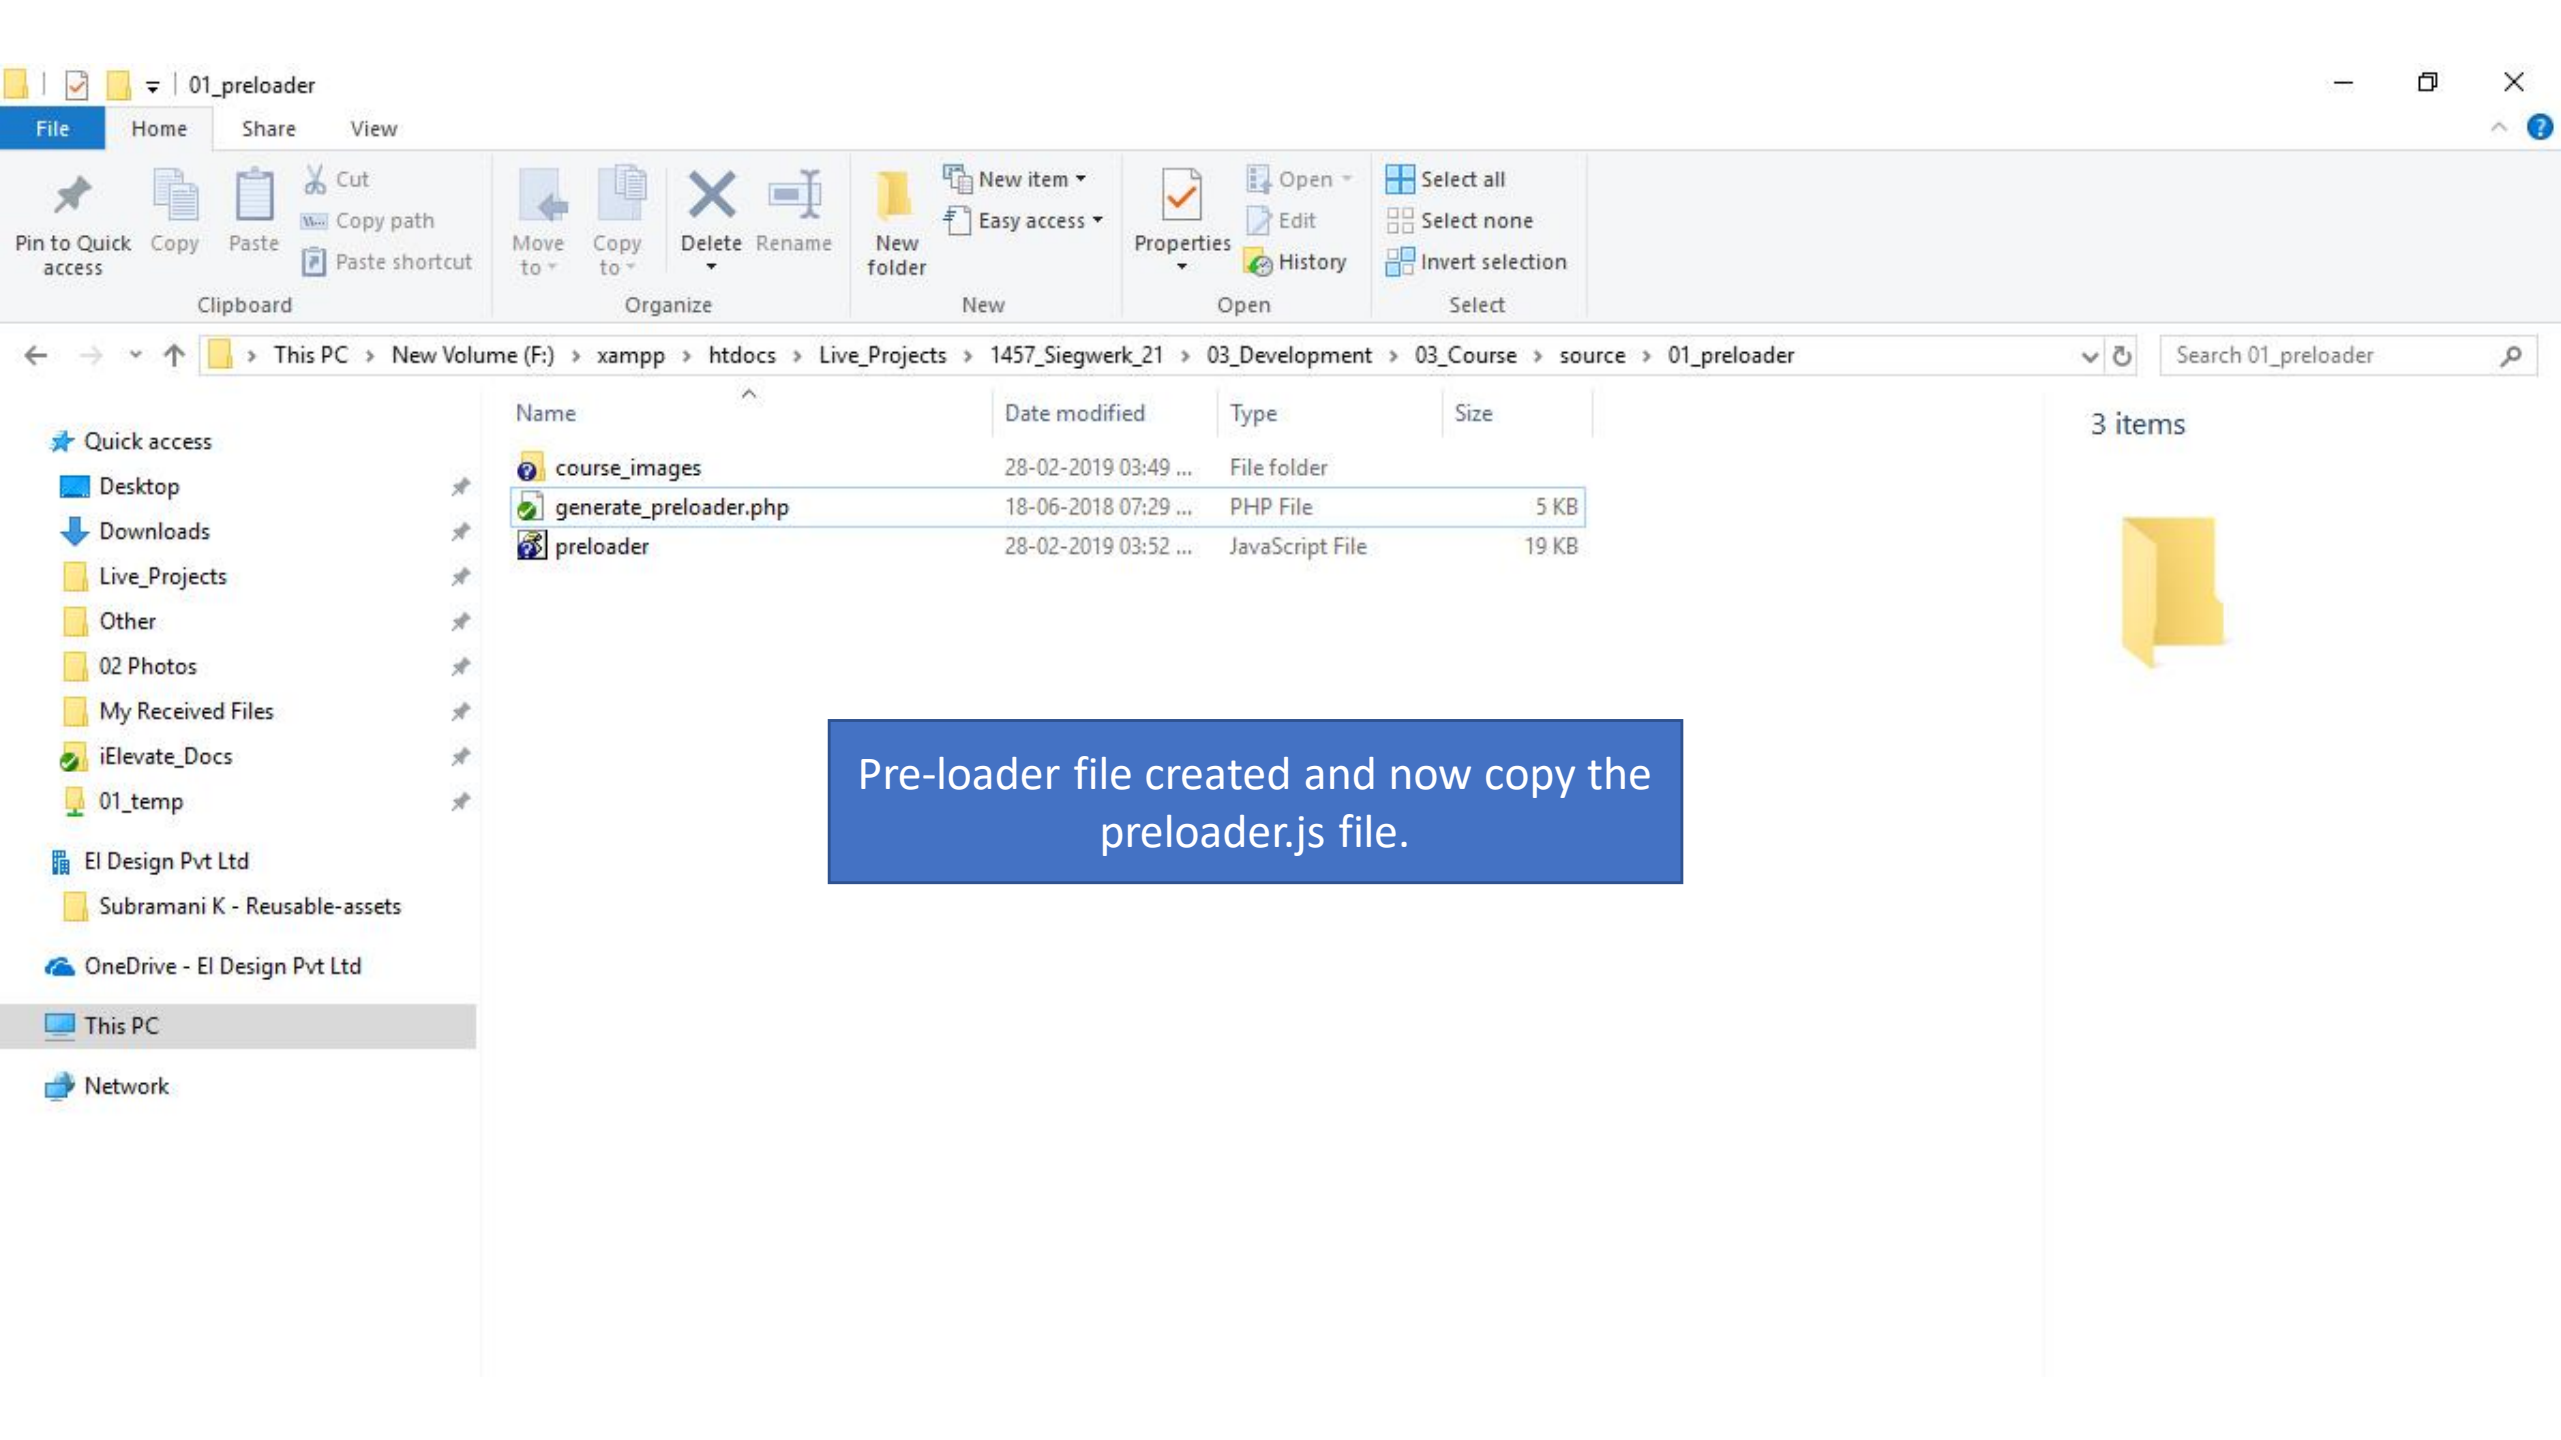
01_preloader

File | Home | Share | View

Pin to Quick access
Copy
Paste
Cut
Copy path
Paste shortcut
Clipboard

Move to
Copy to
Delete
Rename
Organize

New folder
New item
Easy access
New

Properties
Open
Edit
History
Open

Select all
Select none
Invert selection
Select

This PC › New Volume (F:) › xampp › htdocs › Live_Projects › 1457_Siegwerk_21 › 03_Development › 03_Course › source › 01_preloader

Search 01_preloader

Quick access
Desktop
Downloads
Live_Projects
Other
02 Photos
My Received Files
iElevate_Docs
01_temp
EI Design Pvt Ltd
Subramani K - Reusable-assets
OneDrive - EI Design Pvt Ltd
This PC
Network

| Name | Date modified | Type | Size |
|---|---|---|---|
| course_images | 28-02-2019 03:49 ... | File folder | |
| generate_preloader.php | 18-06-2018 07:29 ... | PHP File | 5 KB |
| preloader | 28-02-2019 03:52 ... | JavaScript File | 19 KB |

3 items

Pre-loader file created and now copy the preloader.js file.